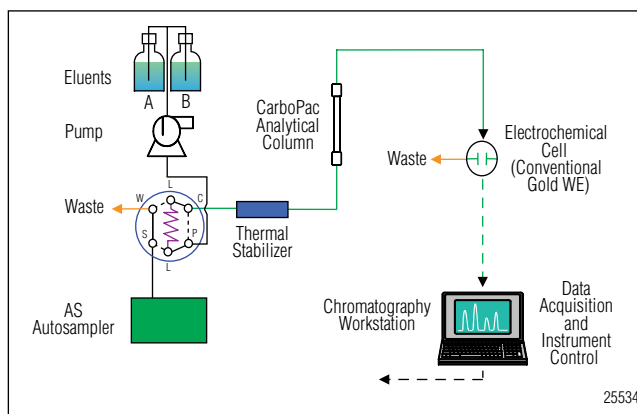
Eluents
A B
Pump
W
L
C
Waste
S
P
L
Thermal Stabilizer
CarboPac Analytical Column
Waste
Electrochemical Cell (Conventional Gold WE)
AS Autosampler
Chromatography Workstation
Data Acquisition and Instrument Control
25534